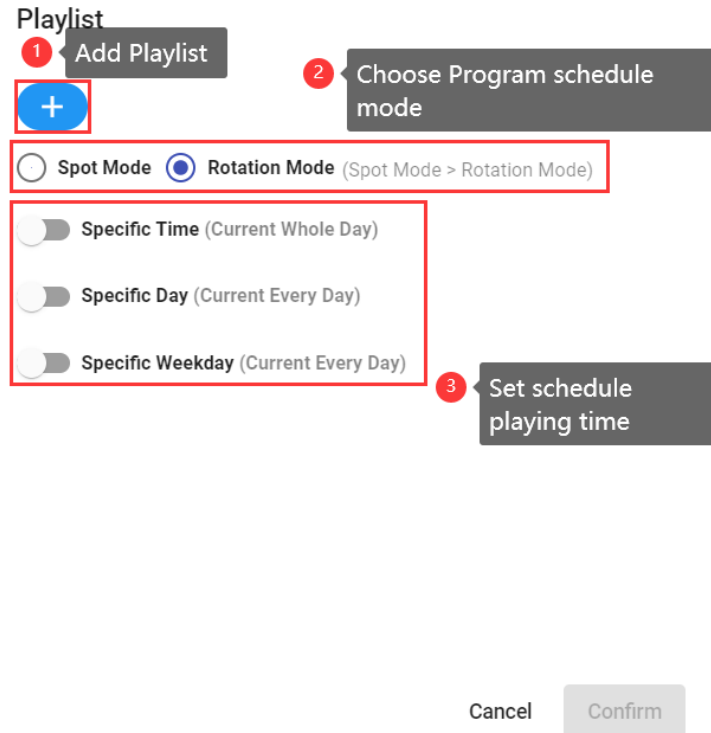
Playlist

1 Add Playlist

2 Choose Program schedule mode

+

Spot Mode Rotation Mode (Spot Mode > Rotation Mode)

Specific Time (Current Whole Day)

Specific Day (Current Every Day)

Specific Weekday (Current Every Day)

3 Set schedule playing time

Cancel Confirm